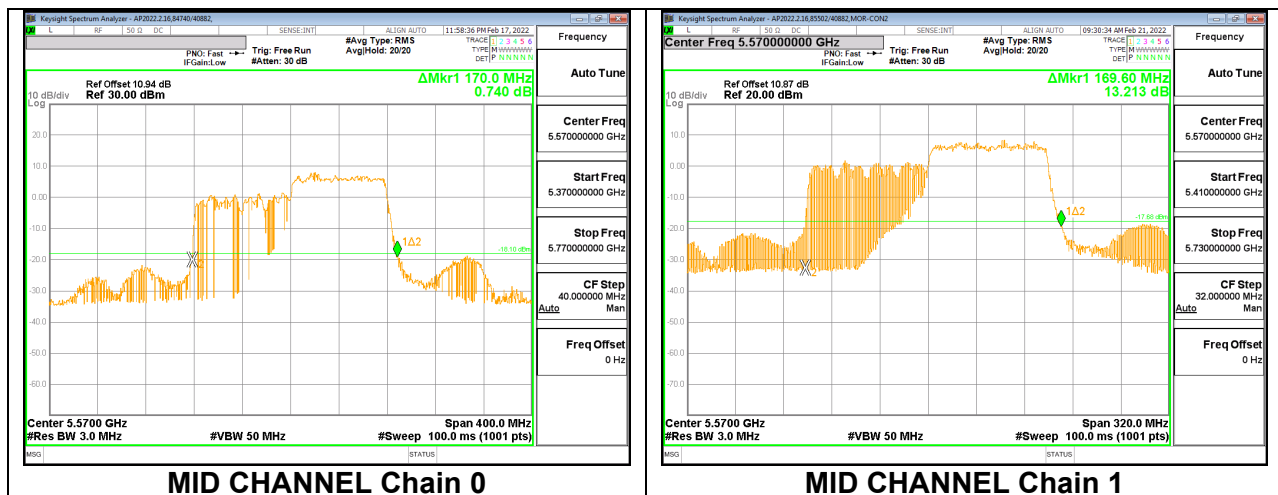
Keysight Spectrum Analyzer - AP2022.2.16,84740/40882,

L RF 50 Ω DC SENSE:INT ALIGN AUTO 11:58:36 PM Feb 17, 2022

PNO: Fast IFGain:Low Trig: Free Run #Atten: 30 dB #Avg Type: RMS Avg|Hold: 20/20

TRACE 1 2 3 4 5 6 TYPE M DET P N N N N N

Ref Offset 10.94 dB
10 dB/div Ref 30.00 dBm
Log

ΔMkr1 170.0 MHz
0.740 dB

20.0
10.0
0.00
-10.0
-20.0
-30.0
-40.0
-50.0
-60.0

1Δ2
X2
-16.10 dBm

Center 5.5700 GHz
#Res BW 3.0 MHz
#VBW 50 MHz
Span 400.0 MHz
#Sweep 100.0 ms (1001 pts)

MSG
STATUS

Frequency
Auto Tune
Center Freq 5.570000000 GHz
Start Freq 5.370000000 GHz
Stop Freq 5.770000000 GHz
CF Step 40.000000 MHz Auto Man
Freq Offset 0 Hz

MID CHANNEL Chain 0

Keysight Spectrum Analyzer - AP2022.2.16,85502/40882,MOR-CON2

L RF 50 Ω DC SENSE:INT ALIGN AUTO 09:30:34 AM Feb 21, 2022

Center Freq 5.570000000 GHz

PNO: Fast IFGain:Low Trig: Free Run #Atten: 30 dB #Avg Type: RMS Avg|Hold: 20/20

TRACE 1 2 3 4 5 6 TYPE M DET P N N N N N

Ref Offset 10.87 dB
10 dB/div Ref 20.00 dBm
Log

ΔMkr1 169.60 MHz
13.213 dB

10.0
0.00
-10.0
-20.0
-30.0
-40.0
-50.0
-60.0
-70.0

1Δ2
X2
-17.68 dBm

Center 5.5700 GHz
#Res BW 3.0 MHz
#VBW 50 MHz
Span 320.0 MHz
#Sweep 100.0 ms (1001 pts)

MSG
STATUS

Frequency
Auto Tune
Center Freq 5.570000000 GHz
Start Freq 5.410000000 GHz
Stop Freq 5.730000000 GHz
CF Step 32.000000 MHz Auto Man
Freq Offset 0 Hz

MID CHANNEL Chain 1